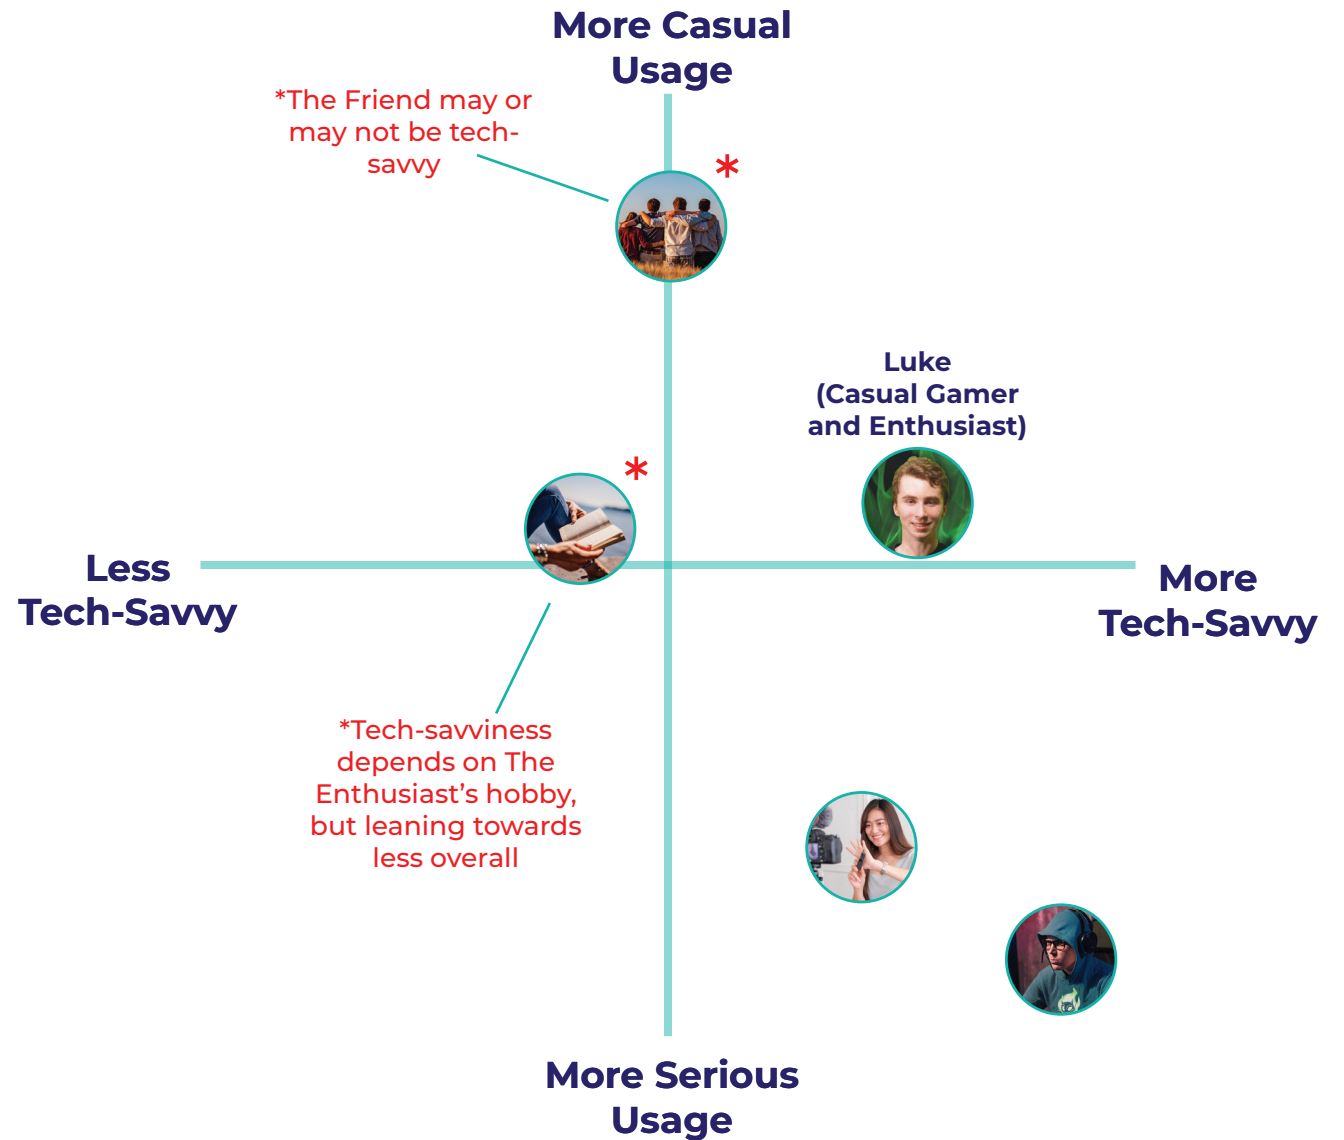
More Casual Usage

*The Friend may or may not be tech-savvy

*

Luke (Casual Gamer and Enthusiast)

*

Less Tech-Savvy

More Tech-Savvy

*Tech-savviness depends on The Enthusiast's hobby, but leaning towards less overall

More Serious Usage